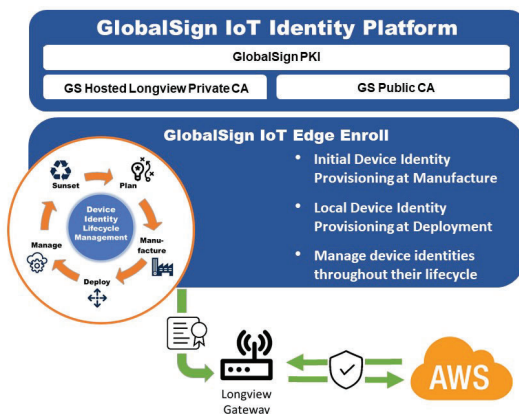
GlobalSign IoT Identity Platform

GlobalSign PKI

GS Hosted Longview Private CA

GS Public CA

GlobalSign IoT Edge Enroll

Sunset

Plan

Device Identity Lifecycle Management

Manage

Manufacture

Deploy

- Initial Device Identity Provisioning at Manufacture
- Local Device Identity Provisioning at Deployment
- Manage device identities throughout their lifecycle

Longview Gateway

AWS